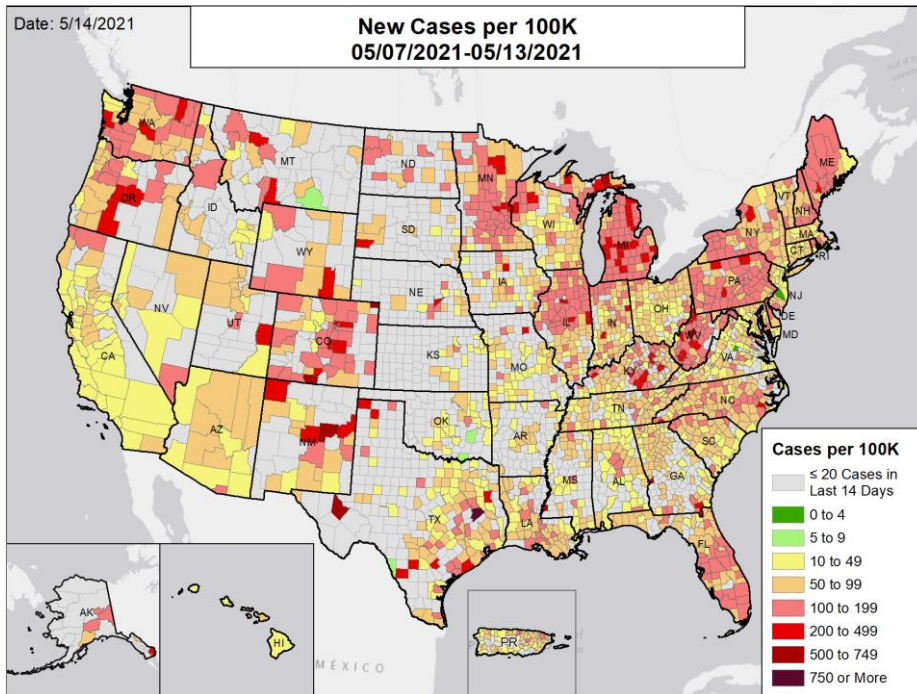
Date: 5/14/2021

New Cases per 100K
05/07/2021-05/13/2021

WA
OR
CA
NV
ID
MT
WY
UT
AZ
CO
NM
ND
SD
NE
KS
OK
TX
MN
IA
MO
AR
LA
WI
IL
MI
IN
OH
KY
TN
MS
AL
GA
FL
SC
NC
VA
WV
PA
NY
ME
VT
NH
MA
CT
RI
NJ
DE
MD
AK
HI
PR
MÉXICO

Cases per 100K
≤ 20 Cases in Last 14 Days
0 to 4
5 to 9
10 to 49
50 to 99
100 to 199
200 to 499
500 to 749
750 or More